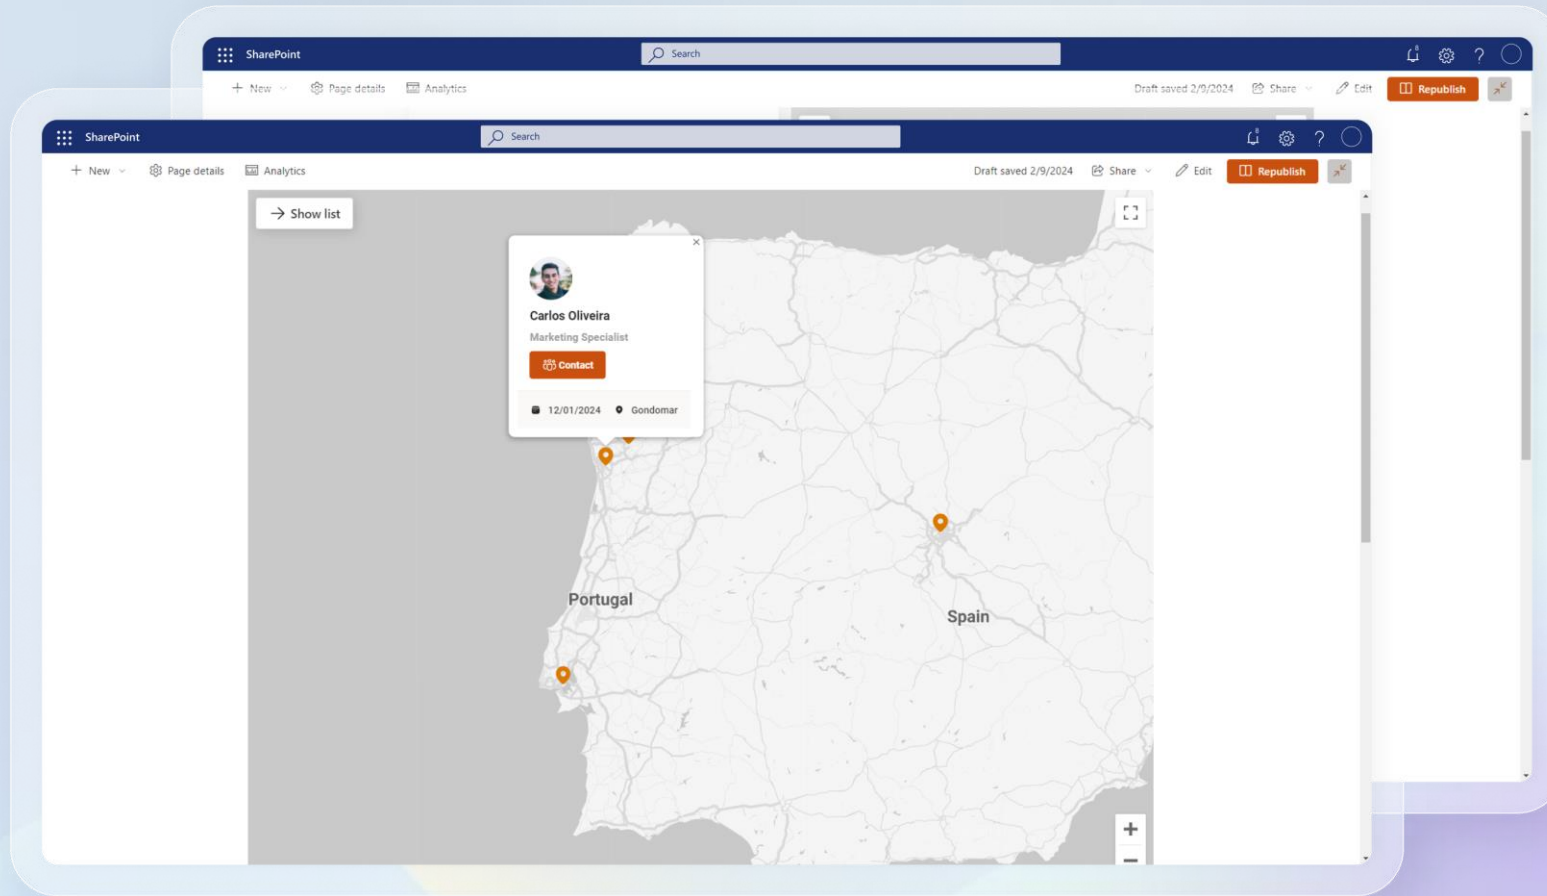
SharePoint
Search
+ New
Page details
Analytics
Draft saved 2/9/2024
Share
Edit
Republish

SharePoint
Search
+ New
Page details
Analytics
Draft saved 2/9/2024
Share
Edit
Republish

Show list

Carlos Oliveira
Marketing Specialist
Contact
12/01/2024
Gondomar

Portugal
Spain
+
−